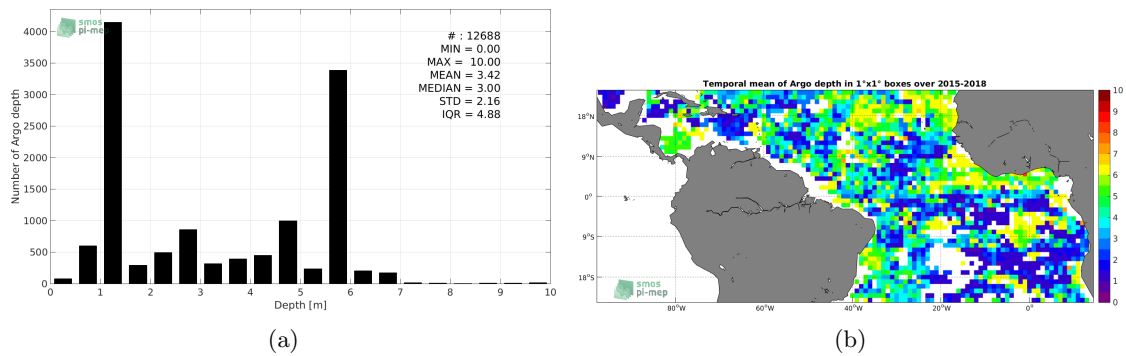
smos pi-mep

# : 12688
MIN = 0.00
MAX = 10.00
MEAN = 3.42
MEDIAN = 3.00
STD = 2.16
IQR = 4.88

Number of Argo depth

4000
3500
3000
2500
2000
1500
1000
500
0

0 1 2 3 4 5 6 7 8 9 10

Depth [m]

(a)

Temporal mean of Argo depth in 1°x1° boxes over 2015-2018

18°N
9°N
0°
9°S
18°S

80°W 60°W 40°W 20°W 0°

smos pi-mep

10
9
8
7
6
5
4
3
2
1
0

(b)